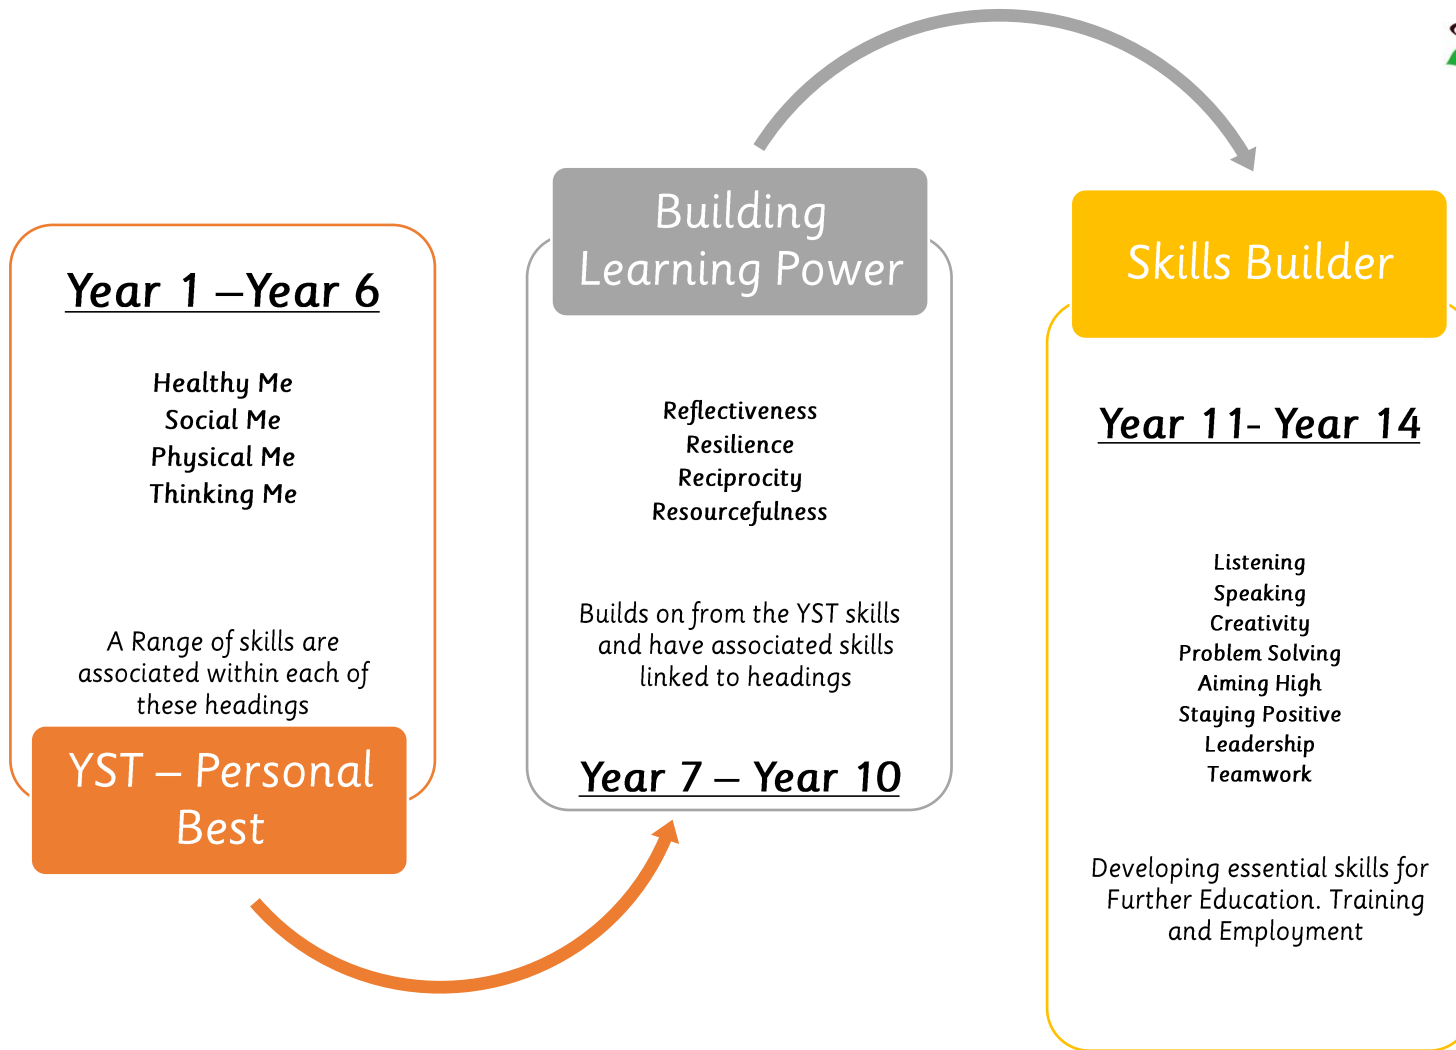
Year 1 –Year 6

Healthy Me
Social Me
Physical Me
Thinking Me

A Range of skills are associated within each of these headings

YST – Personal Best

Building Learning Power

Reflectiveness
Resilience
Reciprocity
Resourcefulness

Builds on from the YST skills and have associated skills linked to headings

Year 7 – Year 10

Skills Builder

Year 11- Year 14

Listening
Speaking
Creativity
Problem Solving
Aiming High
Staying Positive
Leadership
Teamwork

Developing essential skills for Further Education. Training and Employment